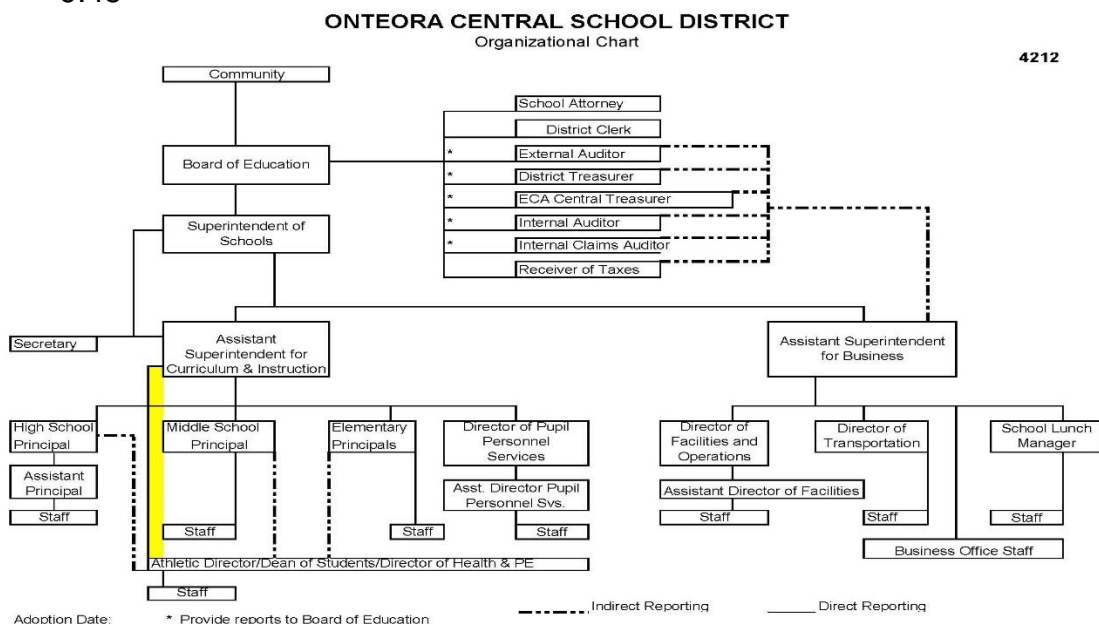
ONTEORA CENTRAL SCHOOL DISTRICT
Organizational Chart

4212

Community

Board of Education

Superintendent of Schools

School Attorney
District Clerk
* External Auditor
* District Treasurer
* ECA Central Treasurer
* Internal Auditor
* Internal Claims Auditor
Receiver of Taxes

Secretary

Assistant Superintendent for Curriculum & Instruction

Assistant Superintendent for Business

High School Principal
Assistant Principal
Staff

Middle School Principal
Staff

Elementary Principals
Staff

Director of Pupil Personnel Services
Asst. Director Pupil Personnel Svs.
Staff

Director of Facilities and Operations
Assistant Director of Facilities
Staff

Director of Transportation
Staff

School Lunch Manager
Staff

Business Office Staff

Athletic Director/Dean of Students/Director of Health & PE
Staff

Adoption Date:
* Provide reports to Board of Education
Indirect Reporting
Direct Reporting